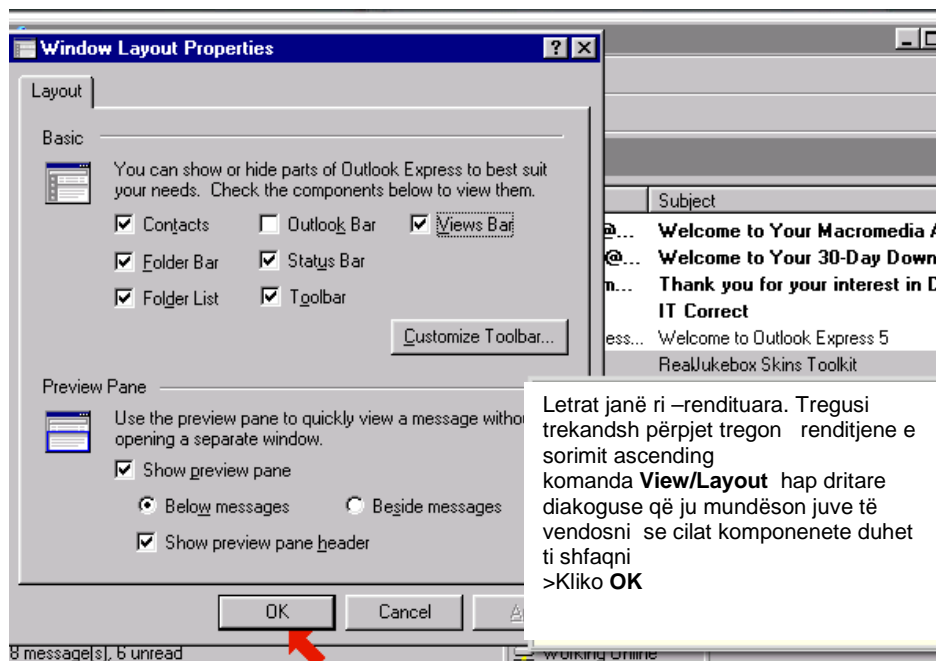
Window Layout Properties

Layout

Basic

You can show or hide parts of Outlook Express to best suit your needs. Check the components below to view them.

☑ Contacts ☐ Outlook Bar ☑ Views Bar

☑ Folder Bar ☑ Status Bar

☑ Folder List ☑ Toolbar

Customize Toolbar...

Preview Pane

Use the preview pane to quickly view a message withou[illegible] opening a separate window.

☑ Show preview pane

Below messages Beside messages

☑ Show preview pane header

OK Cancel A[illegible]

Subject

@... Welcome to Your Macromedia A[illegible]

@... Welcome to Your 30-Day Down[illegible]

m... Thank you for your interest in D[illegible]

IT Correct

ess... Welcome to Outlook Express 5

RealJukebox Skins Toolkit

8 message(s), 6 unread

Working Online

Letrat janë ri –renditurara. Tregusi trekandsh përpjet tregon renditjene e sorimit ascending

komanda **View/Layout** hap dritare diakoguse që ju mundëson juve të vendosni se cilat komponenete duhet ti shfaqni

>Kliko **OK**